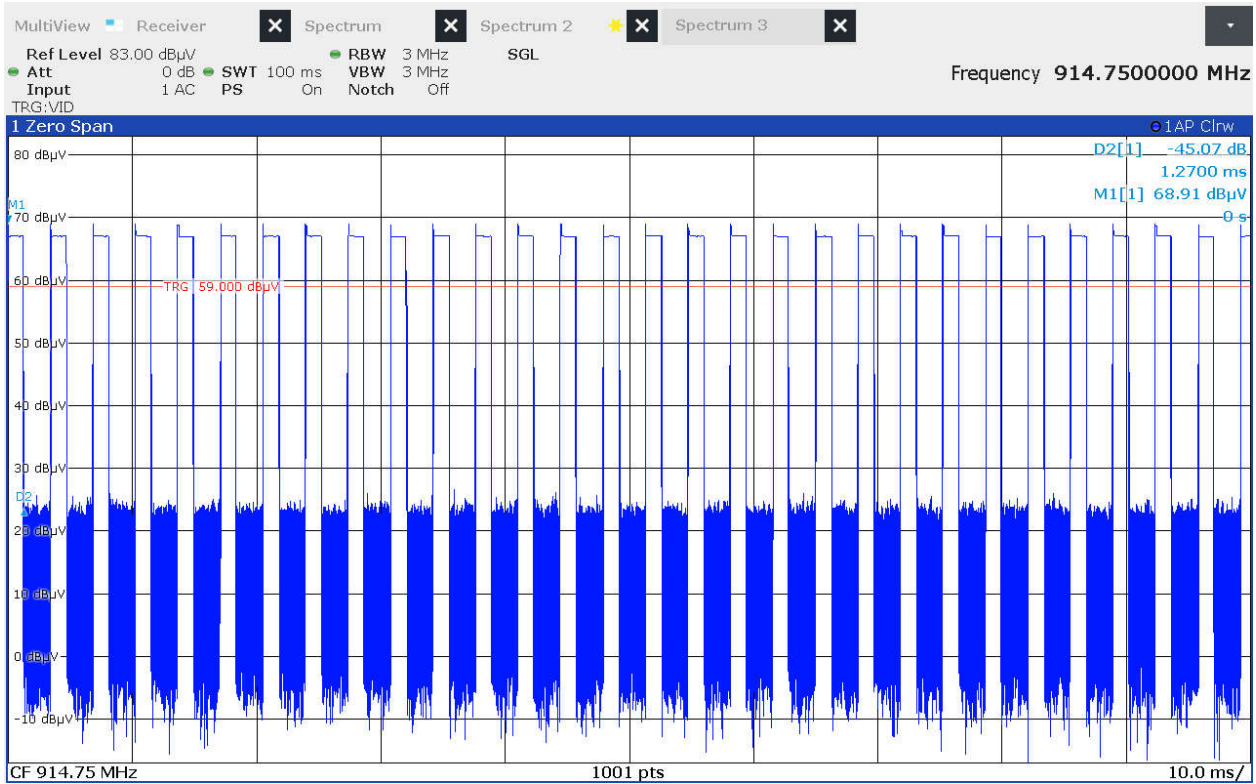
MultiView Receiver ✕ Spectrum ✕ Spectrum 2 ✕ Spectrum 3 ✕

Ref Level 83.00 dBµV RBW 3 MHz SGL
Att 0 dB SWT 100 ms VBW 3 MHz
Input 1 AC PS On Notch Off
TRG:VID

Frequency 914.7500000 MHz

1 Zero Span 1AP Clrw

D2[1] -45.07 dB
1.2700 ms
M1[1] 68.91 dBµV
0 s

80 dBµV
M1
70 dBµV
60 dBµV
TRG 59.000 dBµV
50 dBµV
40 dBµV
30 dBµV
D2
20 dBµV
10 dBµV
0 dBµV
-10 dBµV

CF 914.75 MHz 1001 pts 10.0 ms/